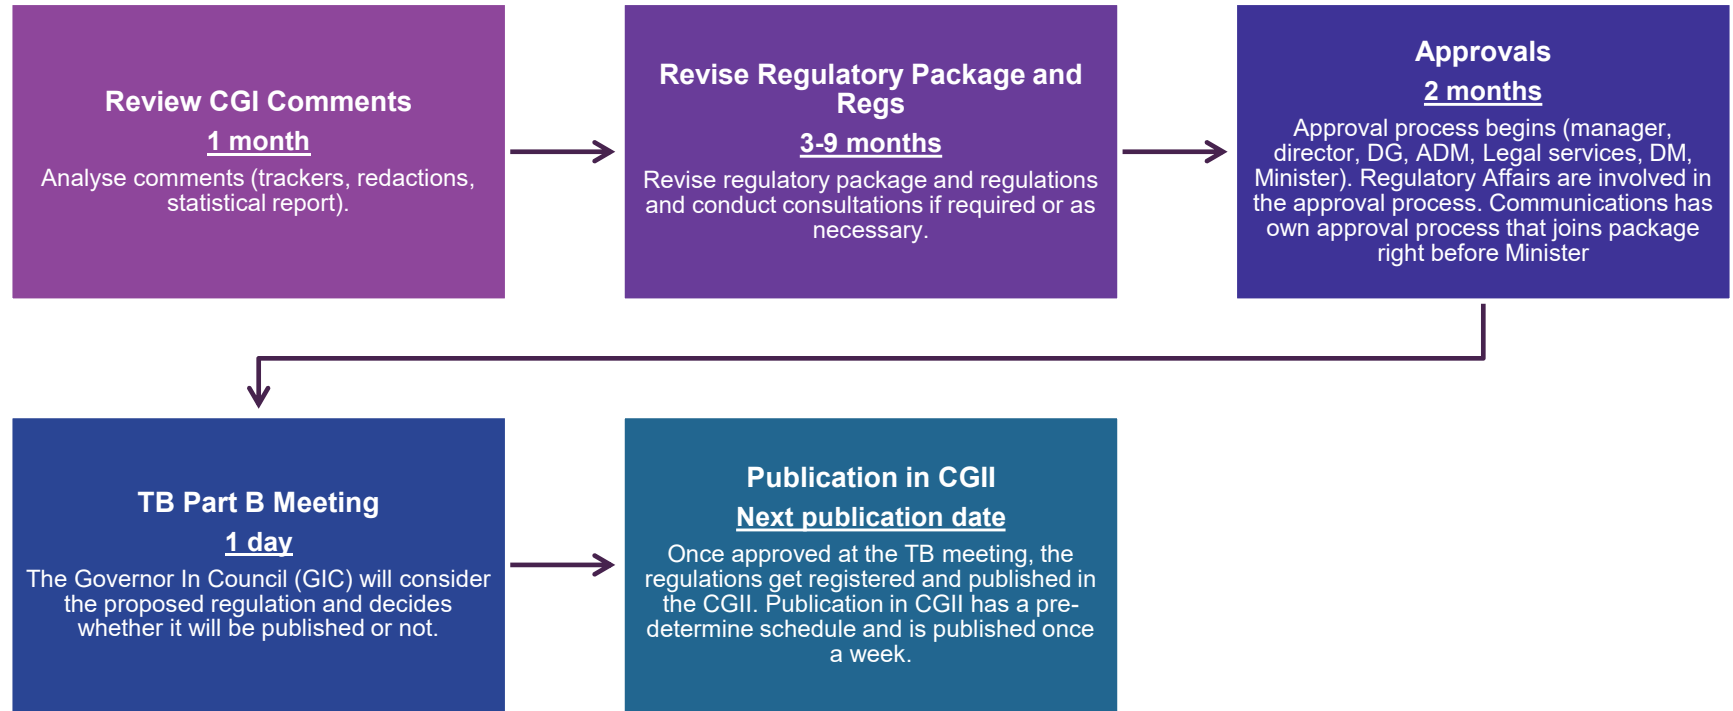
Review CGI Comments

1 month

Analyse comments (trackers, redactions, statistical report).

Revise Regulatory Package and Regs

3-9 months

Revise regulatory package and regulations and conduct consultations if required or as necessary.

Approvals

2 months

Approval process begins (manager, director, DG, ADM, Legal services, DM, Minister). Regulatory Affairs are involved in the approval process. Communications has own approval process that joins package right before Minister

TB Part B Meeting

1 day

The Governor In Council (GIC) will consider the proposed regulation and decides whether it will be published or not.

Publication in CGII

Next publication date

Once approved at the TB meeting, the regulations get registered and published in the CGII. Publication in CGII has a pre-determine schedule and is published once a week.